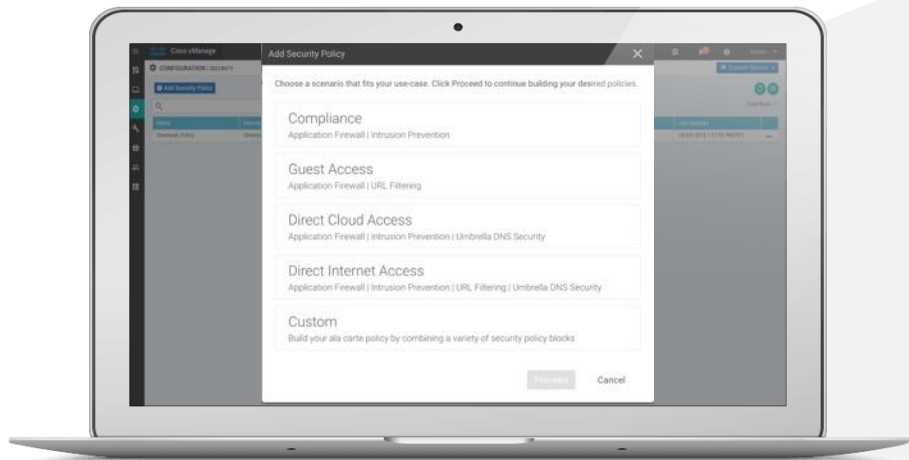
Cisco vManage

CONFIGURATION | SECURITY

Add Security Policy

Add Security Policy

Choose a scenario that fits your use-case. Click Proceed to continue building your desired policies.

Compliance
Application Firewall | Intrusion Prevention

Guest Access
Application Firewall | URL Filtering

Direct Cloud Access
Application Firewall | Intrusion Prevention | Umbrella DNS Security

Direct Internet Access
Application Firewall | Intrusion Prevention | URL Filtering | Umbrella DNS Security

Custom
Build your ala carte policy by combining a variety of security policy blocks

Proceed

Cancel